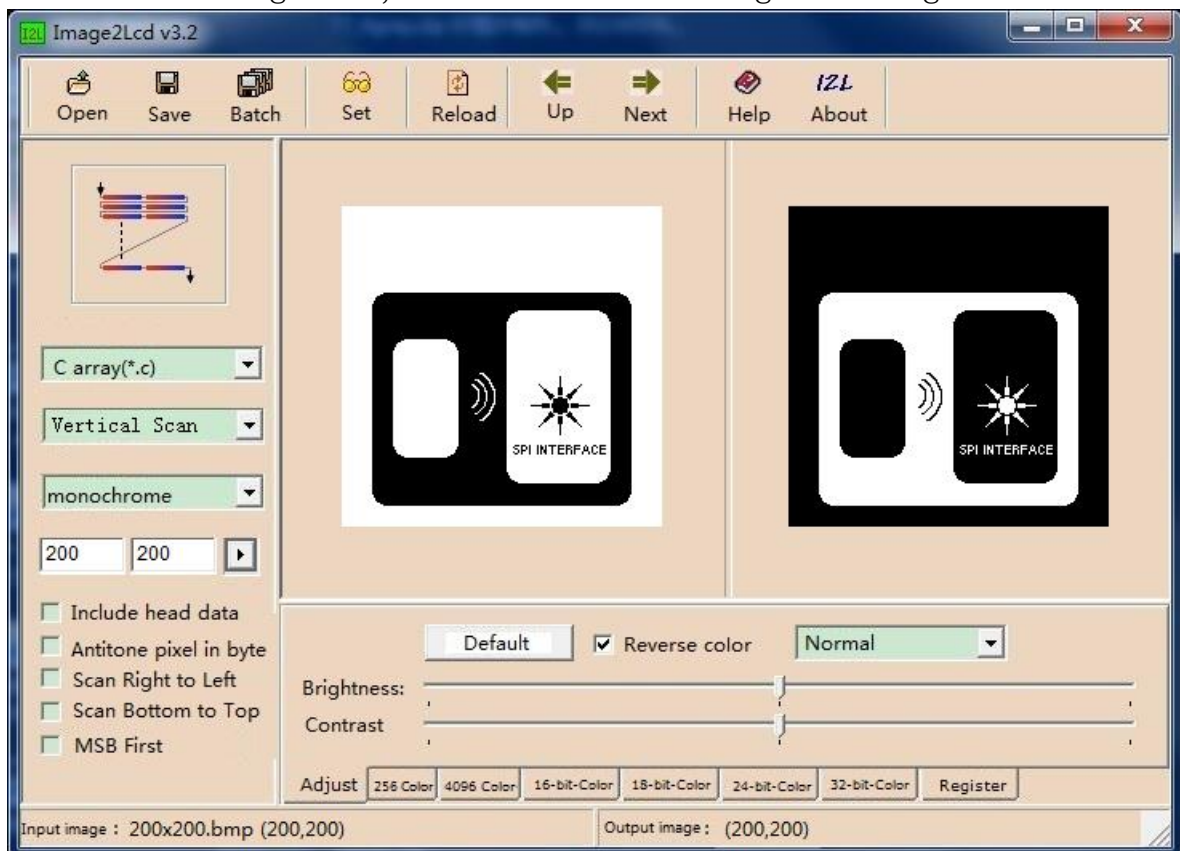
I2L Image2Lcd v3.2

Open Save Batch Set Reload Up Next Help About

C array(*.c)

Vertical Scan

monochrome

200 200

Include head data
Antitone pixel in byte
Scan Right to Left
Scan Bottom to Top
MSB First

SPI INTERFACE

SPI INTERFACE

Default
Reverse color
Normal

Brightness:
Contrast

Adjust | 256 Color | 4096 Color | 16-bit-Color | 18-bit-Color | 24-bit-Color | 32-bit-Color | Register

Input image : 200x200.bmp (200,200)
Output image : (200,200)